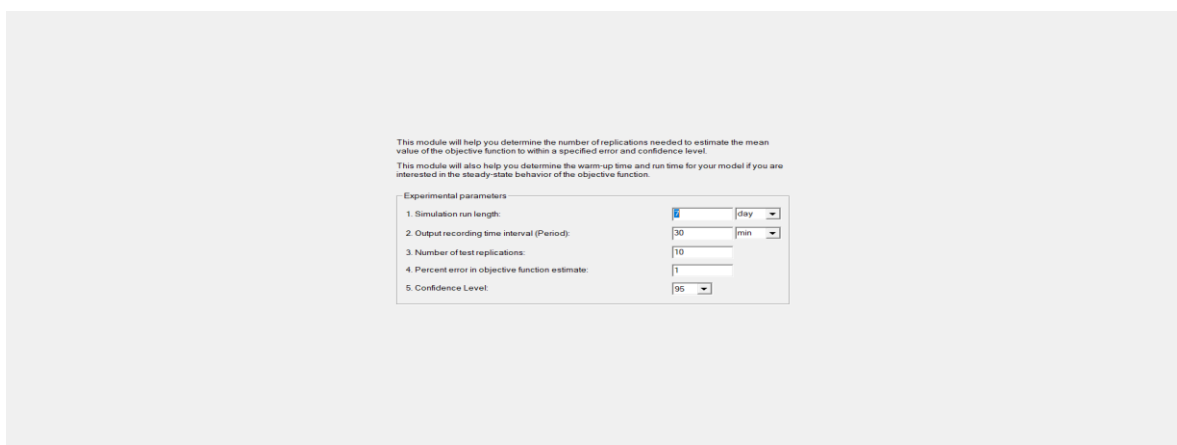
This module will help you determine the number of replications needed to estimate the mean value of the objective function to within a specified error and confidence level.

This module will also help you determine the warm-up time and run time for your model if you are interested in the steady-state behavior of the objective function.

Experimental parameters

1. Simulation run length: 7 day

2. Output recording time interval (Period): 30 min

3. Number of test replications: 10

4. Percent error in objective function estimate: 1

5. Confidence Level: 95